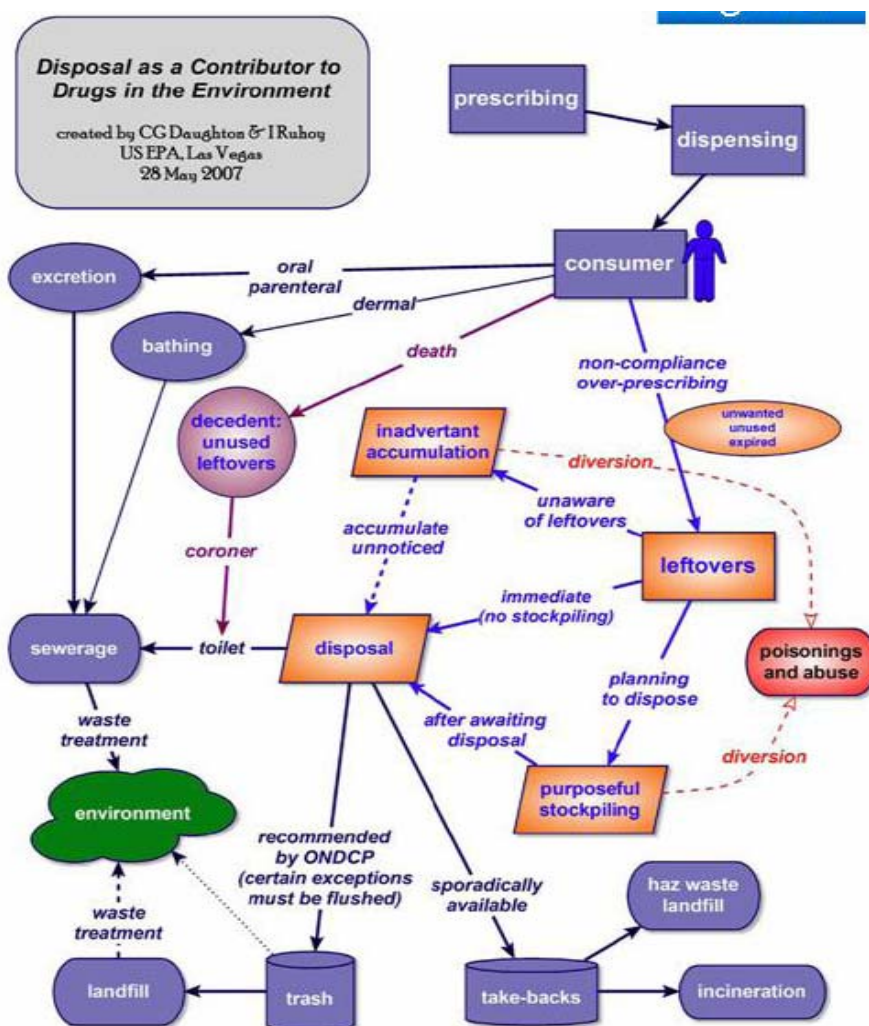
Disposal as a Contributor to Drugs in the Environment

created by CG Daughton & I Ruhoy
US EPA, Las Vegas
28 May 2007

prescribing

dispensing

consumer

excretion

oral
parenteral

dermal

bathing

death

non-compliance
over-prescribing

unwanted
unused
expired

decedent:
unused
leftovers

inadvertant accumulation

diversion

unaware of leftovers

accumulate unnoticed

leftovers

coroner

immediate
(no stockpiling)

sewerage

toilet

disposal

planning to dispose

poisonings and abuse

waste treatment

after awaiting disposal

diversion

purposeful stockpiling

environment

recommended by ONDCP
(certain exceptions must be flushed)

sporadically available

haz waste landfill

waste treatment

landfill

trash

take-backs

incineration